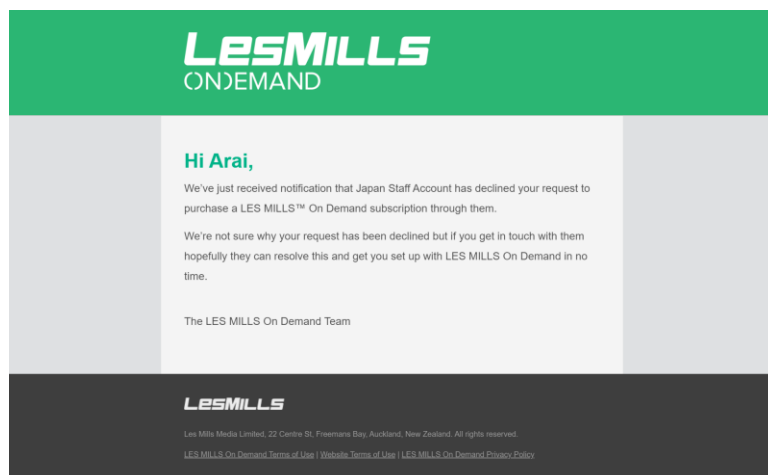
LESMILLS
ONDEMAND

Hi Arai,

We've just received notification that Japan Staff Account has declined your request to purchase a LES MILLS™ On Demand subscription through them.

We're not sure why your request has been declined but if you get in touch with them hopefully they can resolve this and get you set up with LES MILLS On Demand in no time.

The LES MILLS On Demand Team

LESMILLS

Les Mills Media Limited, 22 Centre St, Freemans Bay, Auckland, New Zealand. All rights reserved.

LES MILLS On Demand Terms of Use | Website Terms of Use | LES MILLS On Demand Privacy Policy